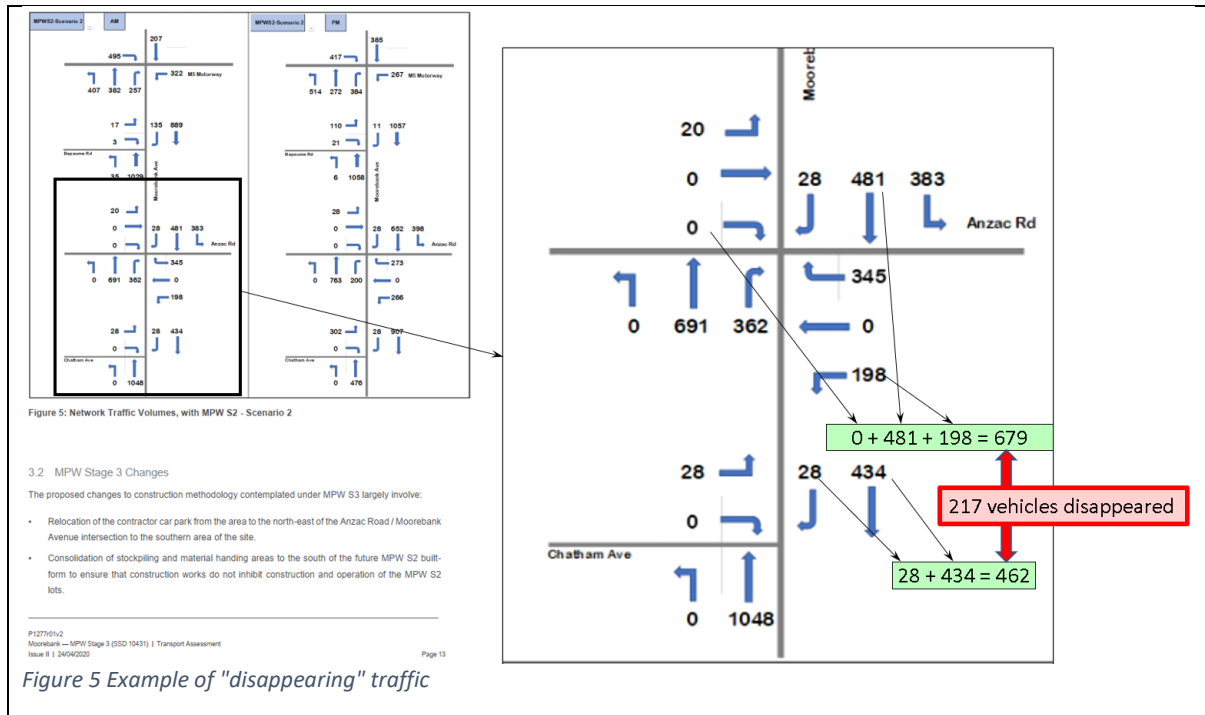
MPWS2-Scenario 2 AM

207
495
322 M5 Motorway
407 382 257
17 135 889
3
Bapaume Rd
35 1029
Moorebank Ave
20
0 28 481 383
0 Anzac Rd
345
0 691 362 0
198
28 28 434
0
Chatham Ave
0 1048

MPWS2-Scenario 2 PM

385
417
267 M5 Motorway
514 272 384
110 11 1057
21
Bapaume Rd
6 1058
Moorebank Ave
28
0 28 652 398
0 Anzac Rd
273
0 763 200 0
266
302 28 907
0
Chatham Ave
0 476

Figure 5: Network Traffic Volumes, with MPW S2 - Scenario 2

3.2 MPW Stage 3 Changes

The proposed changes to construction methodology contemplated under MPW S3 largely involve:

• Relocation of the contractor car park from the area to the north-east of the Anzac Road / Moorebank Avenue intersection to the southern area of the site.

• Consolidation of stockpiling and material handing areas to the south of the future MPW S2 built-form to ensure that construction works do not inhibit construction and operation of the MPW S2 lots.

P1277r01v2
Moorebank — MPW Stage 3 (SSD 10431) | Transport Assessment
Issue II | 24/04/2020 Page 13

Moorebank
20
0 28 481 383
0 Anzac Rd
345
0 691 362 0
198
0 + 481 + 198 = 679
217 vehicles disappeared
28 28 434
0
Chatham Ave
28 + 434 = 462
0 1048

Figure 5 Example of "disappearing" traffic